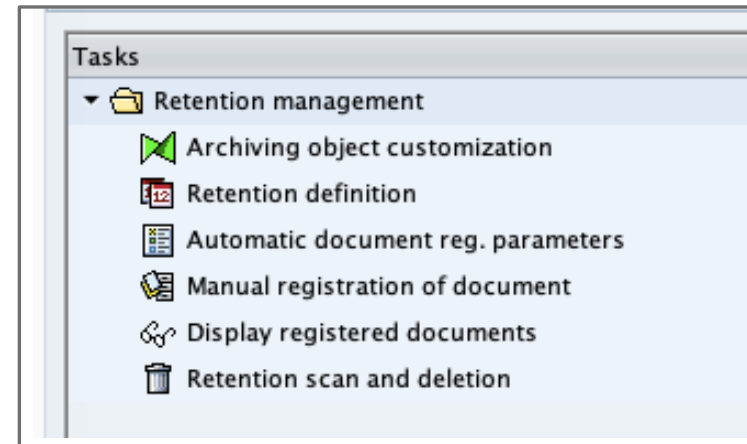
Tasks

Retention management

Archiving object customization

Retention definition

Automatic document reg. parameters

Manual registration of document

Display registered documents

Retention scan and deletion